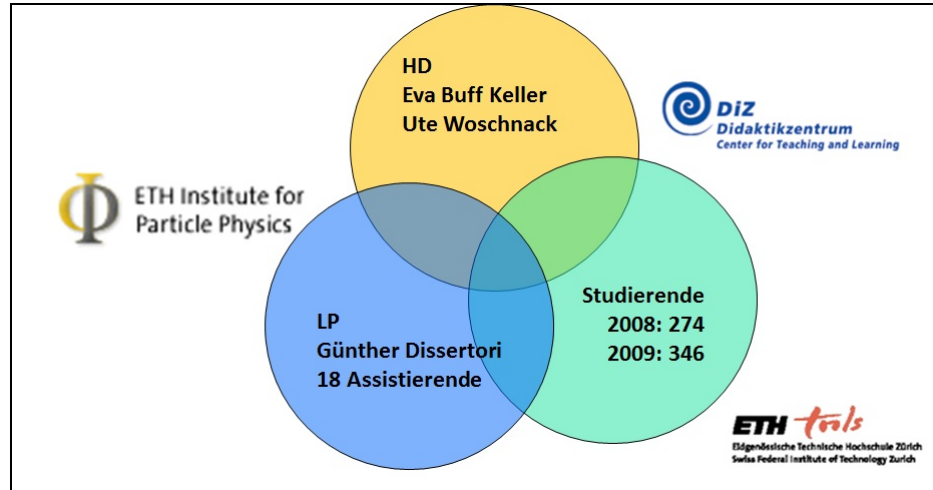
HD
Eva Buff Keller
Ute Woschnack

DiZ
Didaktikzentrum
Center for Teaching and Learning

ETH Institute for Particle Physics

Studierende
2008: 274
2009: 346

LP
Günther Dissertori
18 Assistierende

ETH tools
Eidgenössische Technische Hochschule Zürich
Swiss Federal Institute of Technology Zurich